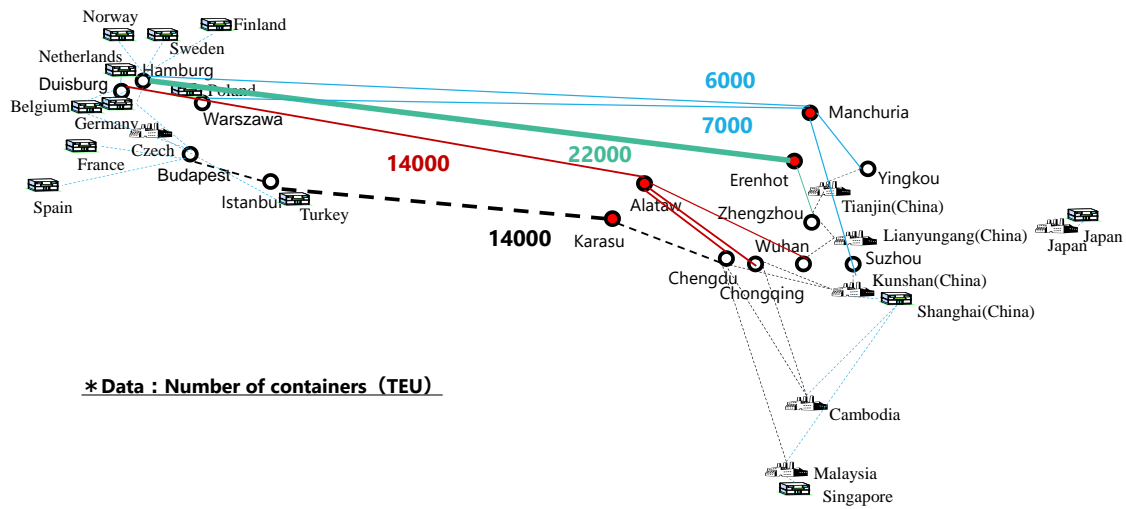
Norway
Finland
Sweden
Netherlands
Hamburg
Duisburg
Poland
Belgium
Germany
Warszawa
France
Czech
Budapest
Spain
Istanbul
Turkey
6000
Manchuria
7000
22000
14000
Erenhot
Yingkou
Alataw
Tianjin(China)
Zhengzhou
14000
Karasu
Lianyungang(China)
Japan
Japan
Wuhan
Suzhou
Chengdu
Chongqing
Kunshan(China)
Shanghai(China)
＊Data：Number of containers（TEU）
Cambodia
Malaysia
Singapore